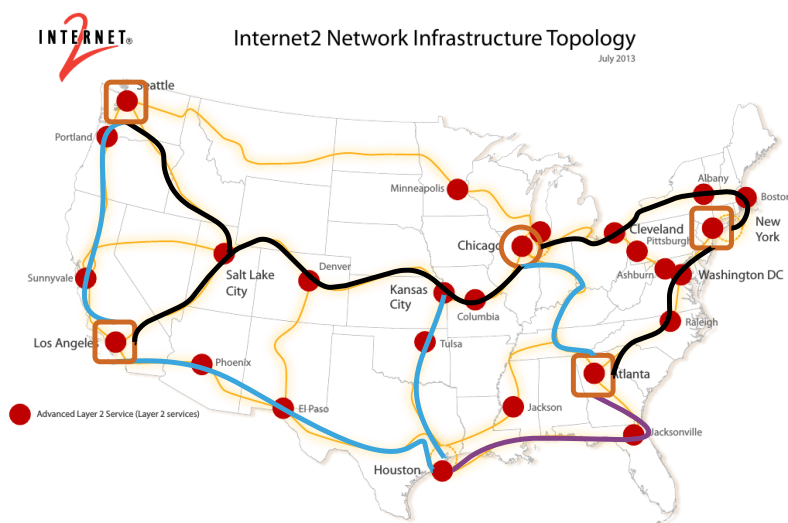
INTERNET® 2

Internet2 Network Infrastructure Topology
July 2013

Seattle
Portland
Minneapolis
Albany
Boston
New York
Cleveland
Pittsburgh
Chicago
Ashburn
Washington DC
Sunnyvale
Salt Lake City
Denver
Kansas City
Columbia
Raleigh
Los Angeles
Tulsa
Phoenix
Atlanta
El Paso
Jackson
Jacksonville
Houston

Advanced Layer 2 Service (Layer 2 services)